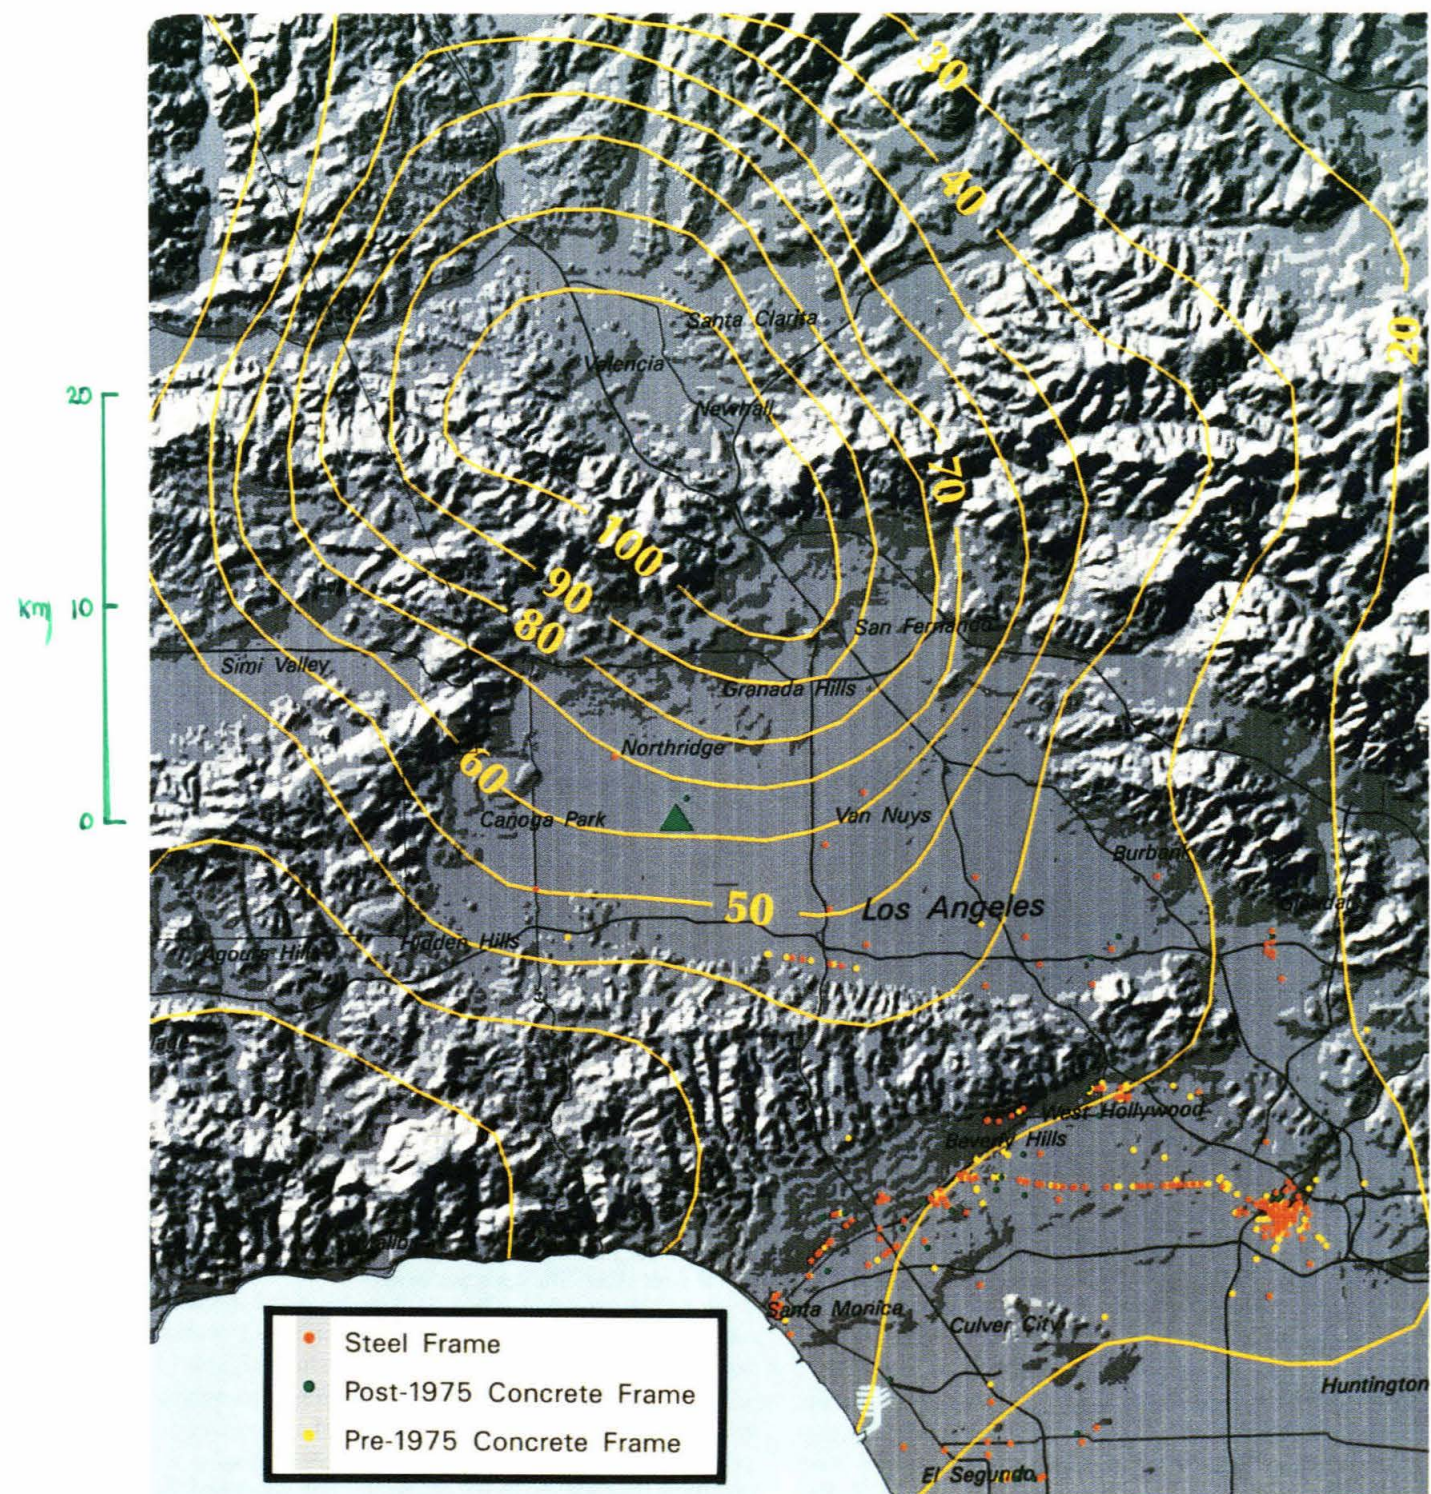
30
40
20
Santa Clarita
Valencia
Newhall
70
100
90
80
San Fernando
Simi Valley
Granada Hills
Northridge
60
Canoga Park
Van Nuys
Burbank
50
Los Angeles
Hidden Hills
Agoura Hills
West Hollywood
Beverly Hills
Santa Monica
Culver City
Huntington
El Segundo
20
km 10
0
Steel Frame
Post-1975 Concrete Frame
Pre-1975 Concrete Frame